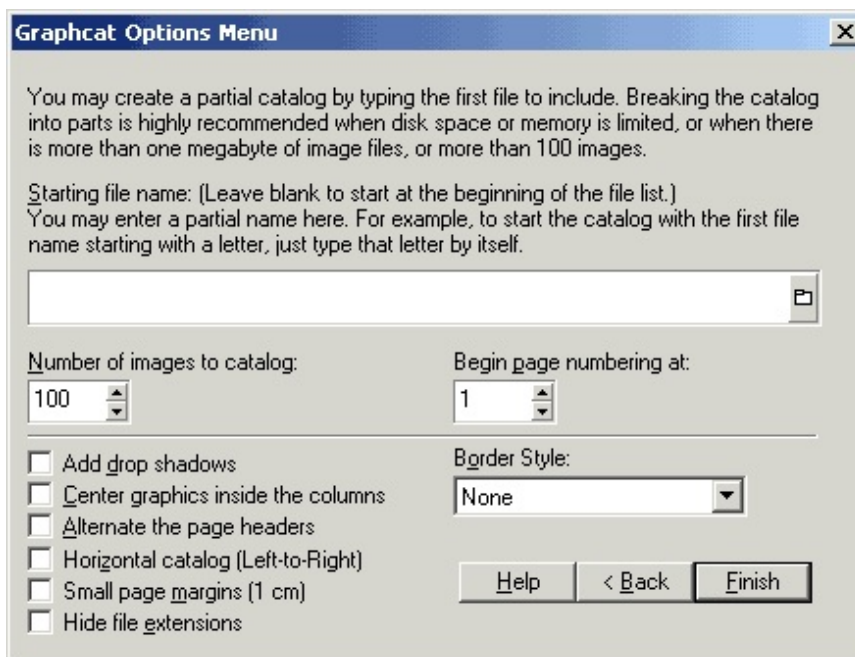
Graphcat Options Menu

You may create a partial catalog by typing the first file to include. Breaking the catalog into parts is highly recommended when disk space or memory is limited, or when there is more than one megabyte of image files, or more than 100 images.

Starting file name: (Leave blank to start at the beginning of the file list.)
You may enter a partial name here. For example, to start the catalog with the first file name starting with a letter, just type that letter by itself.

Number of images to catalog:
100

Begin page numbering at:
1

Add drop shadows
Center graphics inside the columns
Alternate the page headers
Horizontal catalog (Left-to-Right)
Small page margins (1 cm)
Hide file extensions

Border Style:
None

Help
< Back
Finish